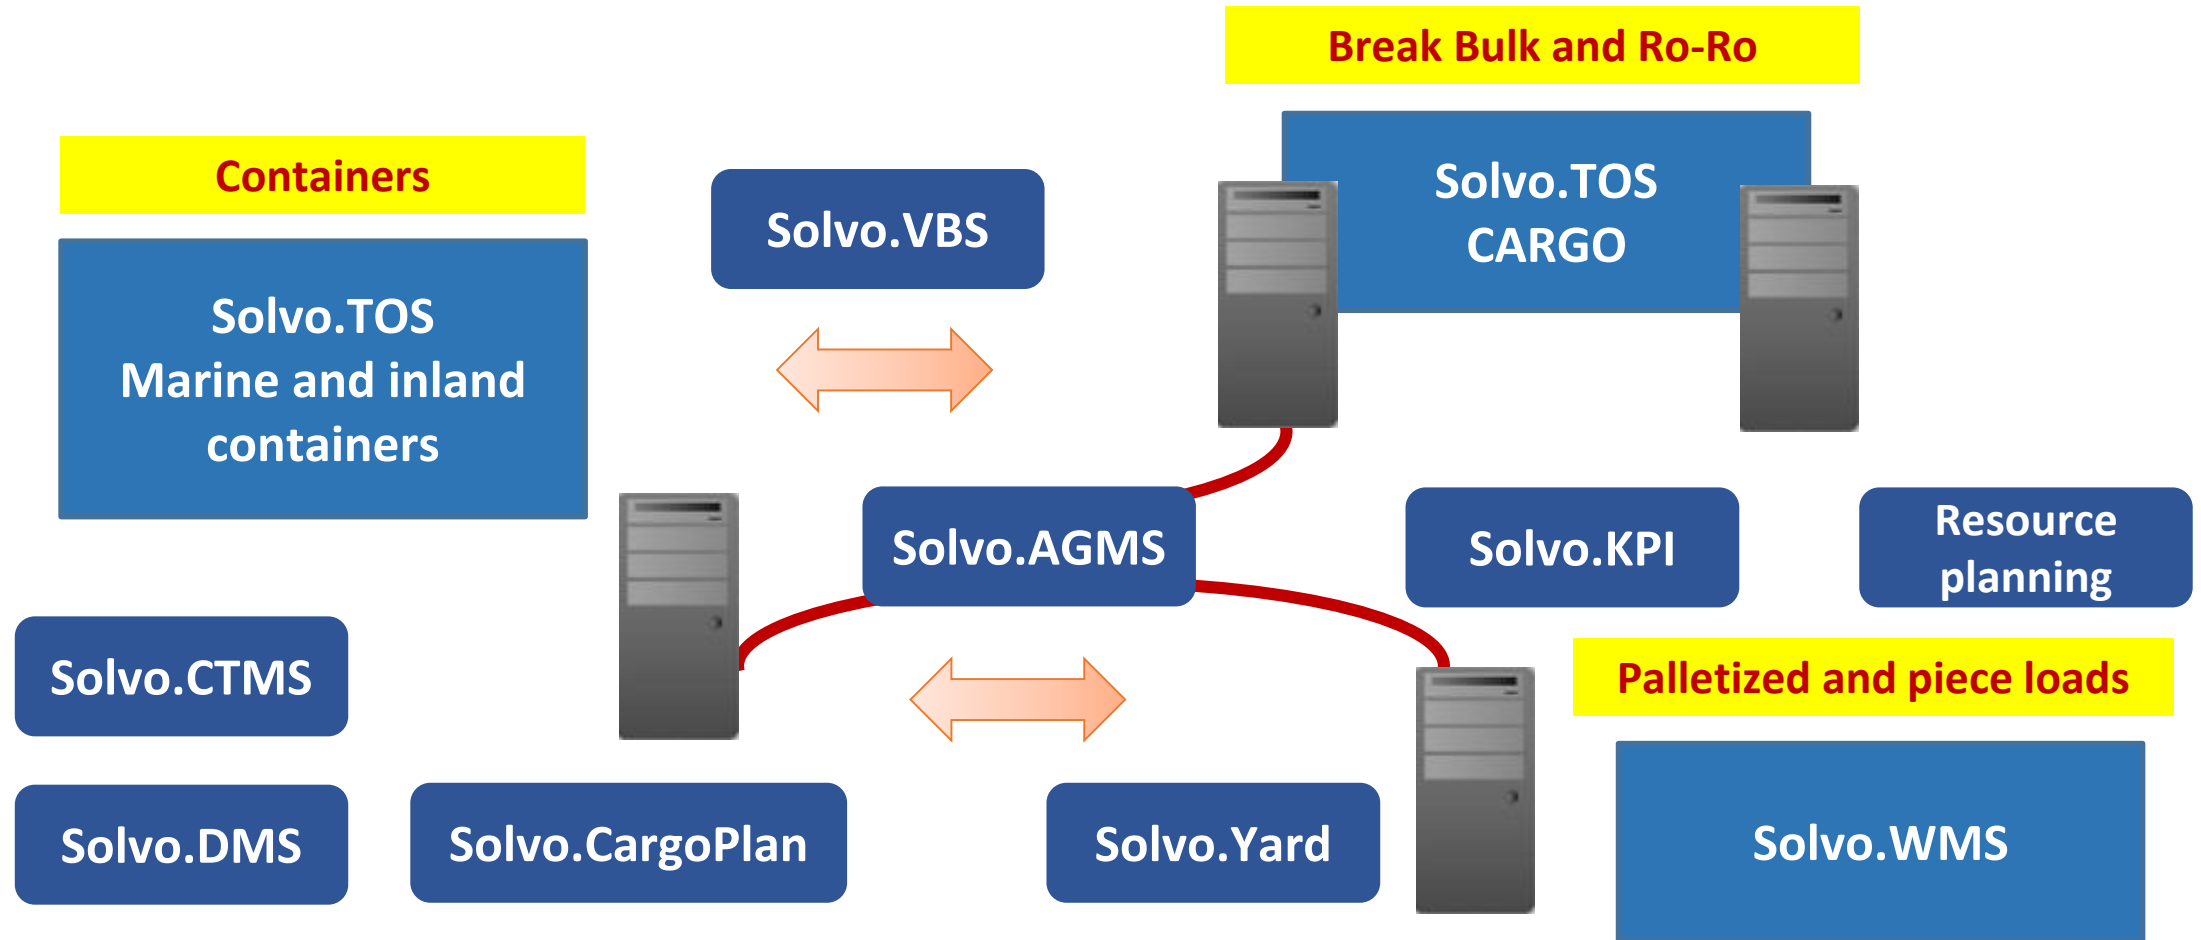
Break Bulk and Ro-Ro

Containers

Solvo.VBS

Solvo.TOS
CARGO

Solvo.TOS
Marine and inland containers

Solvo.AGMS

Solvo.KPI

Resource planning

Solvo.CTMS

Palletized and piece loads

Solvo.DMS

Solvo.CargoPlan

Solvo.Yard

Solvo.WMS